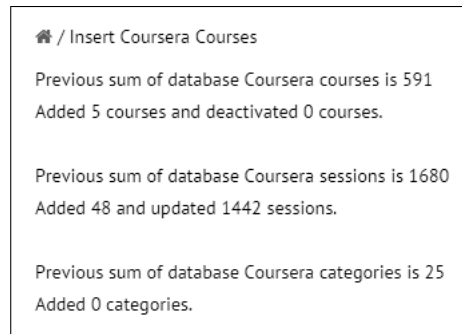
/ Insert Coursera Courses

Previous sum of database Coursera courses is 591
Added 5 courses and deactivated 0 courses.

Previous sum of database Coursera sessions is 1680
Added 48 and updated 1442 sessions.

Previous sum of database Coursera categories is 25
Added 0 categories.